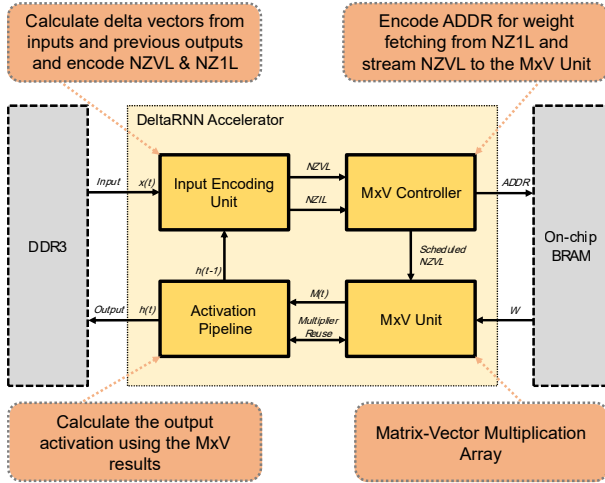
Calculate delta vectors from inputs and previous outputs and encode NZVL & NZ1L

Encode ADDR for weight fetching from NZ1L and stream NZVL to the MxV Unit

DeltaRNN Accelerator

DDR3

Input

x(t)

Input Encoding Unit

NZVL

NZIL

MxV Controller

ADDR

On-chip BRAM

h(t-1)

Scheduled NZVL

Output

h(t)

Activation Pipeline

M(t)

Multiplier Reuse

MxV Unit

W

Calculate the output activation using the MxV results

Matrix-Vector Multiplication Array